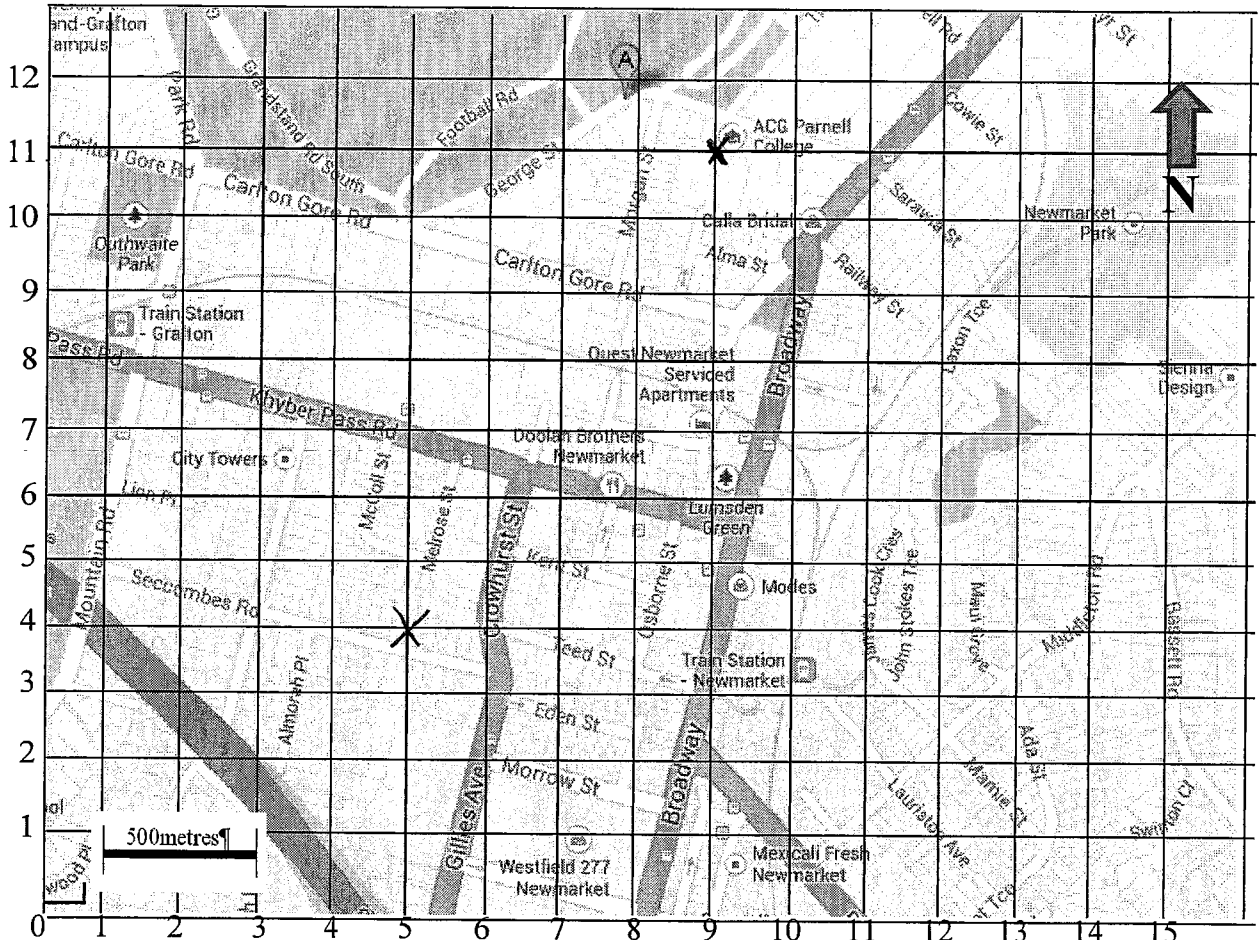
and-Grafton
ampus
12
11
10
9
8
7
6
5
4
3
2
1
0
Park Rd
Grandstand Rd South
Football Rd
George St
Carlton Gore Rd
Carlton Gore Rd
Outhwaite Park
Train Station - Grafton
Pass Rd
Khyber Pass Rd
City Towers
Lion Pl
Mountain Rd
Seccombes Rd
Almorah Pl
McColl St
Melrose St
Crowhurst St
Gillies Ave
Kent St
Teed St
Eden St
Morrow St
Osborne St
Broadway
Broadway
Mugal St
ACG Parnell College
Calla Bridal
Alma St
Carlton Gore Rd
Railway St
Cowie St
Sarawia St
Laxon Tce
Quest Newmarket Serviced Apartments
Doolan Brothers Newmarket
Lumsden Green
Modes
Train Station - Newmarket
Westfield 277 Newmarket
Mexicali Fresh Newmarket
Newmarket Park
Sienna Design
James Cook Cres
John Stokes Tce
Maui Grove
Middleton Rd
Ada St
Mamie St
Lauriston Ave
Swinton Ct
Bassett Rd
N
500metres¶
1 2 3 4 5 6 7 8 9 10 11 12 13 14 15